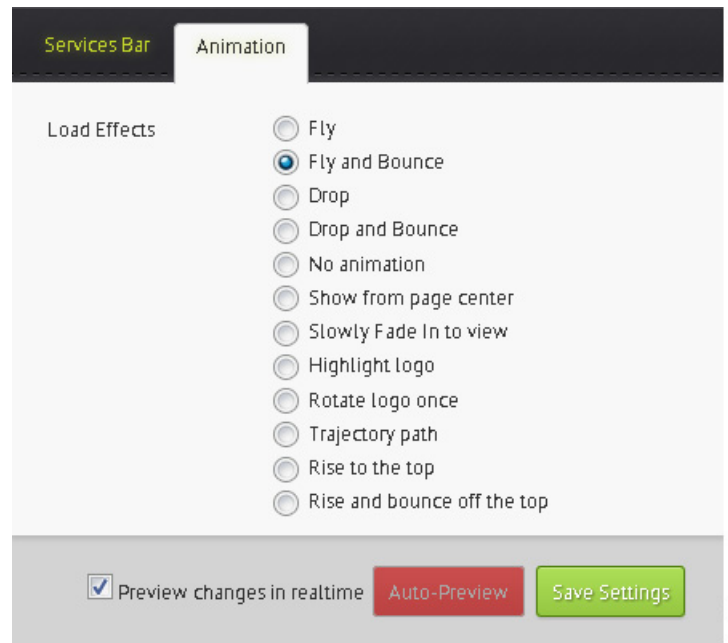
Services Bar
Animation

Load Effects
Fly
Fly and Bounce
Drop
Drop and Bounce
No animation
Show from page center
Slowly Fade In to view
Highlight logo
Rotate logo once
Trajectory path
Rise to the top
Rise and bounce off the top

Preview changes in realtime
Auto-Preview
Save Settings